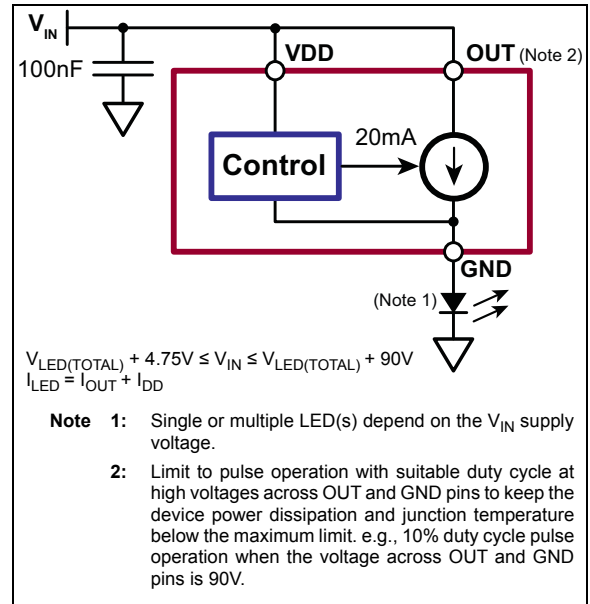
$V_{IN}$

100nF

VDD

OUT (Note 2)

Control

20mA

GND

(Note 1)

$V_{LED(TOTAL)} + 4.75V \leq V_{IN} \leq V_{LED(TOTAL)} + 90V$
$I_{LED} = I_{OUT} + I_{DD}$

Note 1: Single or multiple LED(s) depend on the $V_{IN}$ supply voltage.

2: Limit to pulse operation with suitable duty cycle at high voltages across OUT and GND pins to keep the device power dissipation and junction temperature below the maximum limit. e.g., 10% duty cycle pulse operation when the voltage across OUT and GND pins is 90V.